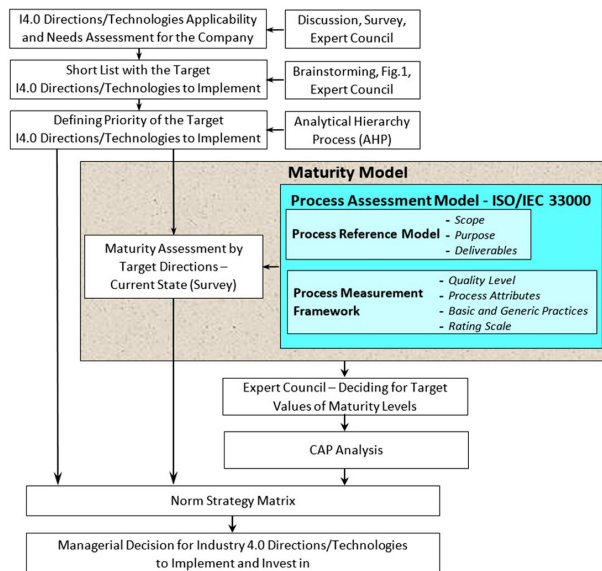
I4.0 Directions/Technologies Applicability and Needs Assessment for the Company

Discussion, Survey, Expert Council

Short List with the Target I4.0 Directions/Technologies to Implement

Brainstorming, Fig.1, Expert Council

Defining Priority of the Target I4.0 Directions/Technologies to Implement

Analytical Hierarchy Process (AHP)

Maturity Model

Process Assessment Model - ISO/IEC 33000

Process Reference Model

- Scope
- Purpose
- Deliverables

Maturity Assessment by Target Directions – Current State (Survey)

Process Measurement Framework

- Quality Level
- Process Attributes
- Basic and Generic Practices
- Rating Scale

Expert Council – Deciding for Target Values of Maturity Levels

CAP Analysis

Norm Strategy Matrix

Managerial Decision for Industry 4.0 Directions/Technologies to Implement and Invest in